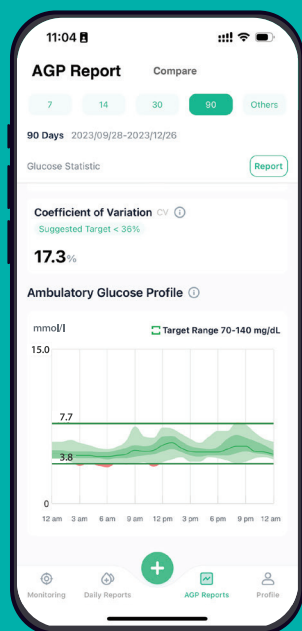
11:04

AGP Report Compare

7 14 30 90 Others

90 Days 2023/09/28-2023/12/26

Glucose Statistic

Report

Coefficient of Variation CV

Suggested Target < 36%

17.3%

Ambulatory Glucose Profile

mmol/l

Target Range 70-140 mg/dL

15.0

7.7

3.8

0

12 am 3 am 6 am 9 am 12 pm 3 pm 6 pm 9 pm 12 am

Monitoring Daily Reports AGP Reports Profile